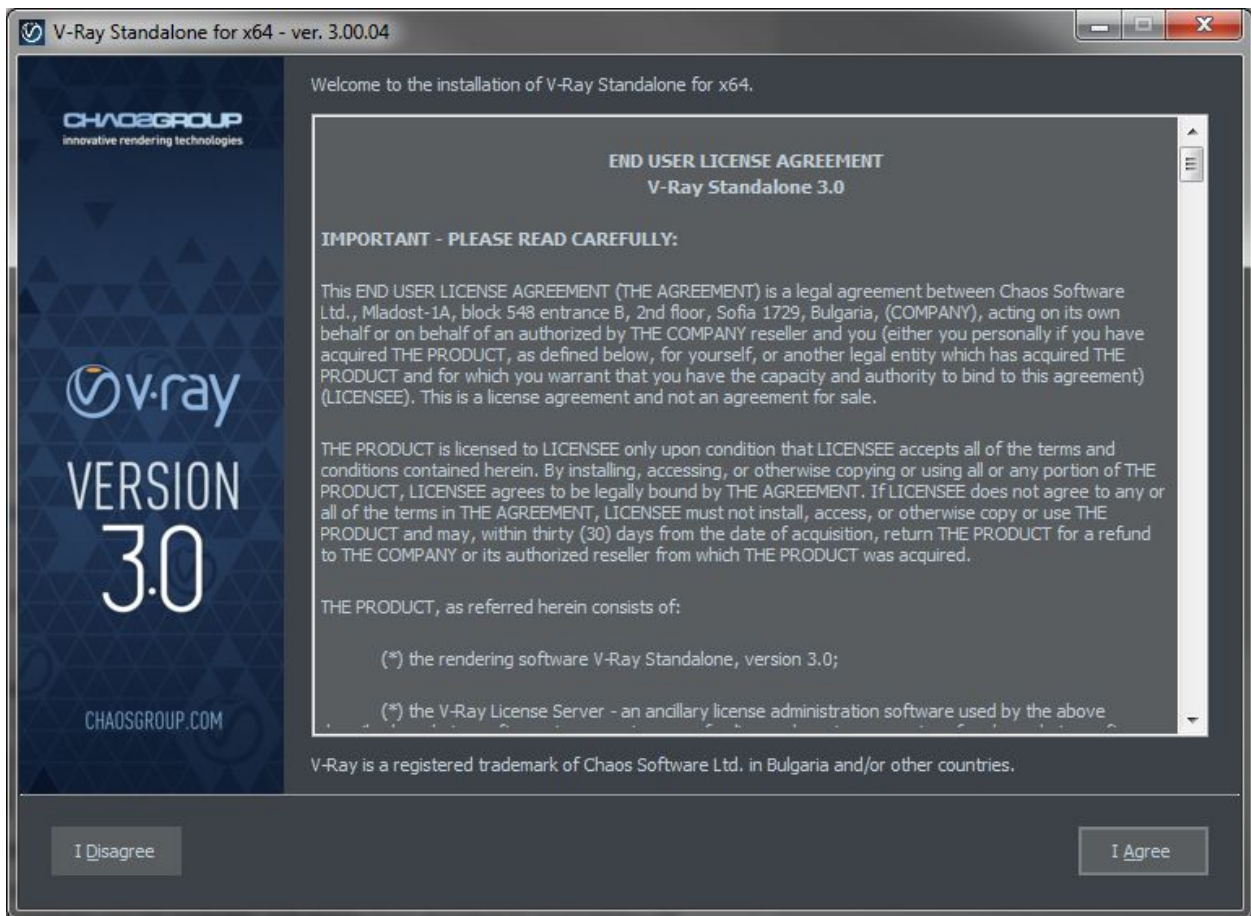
V-Ray Standalone for x64 - ver. 3.00.04

CHAOSGROUP
innovative rendering technologies

v·ray
VERSION
3.0

CHAOSGROUP.COM

Welcome to the installation of V-Ray Standalone for x64.

END USER LICENSE AGREEMENT
V-Ray Standalone 3.0

IMPORTANT - PLEASE READ CAREFULLY:

This END USER LICENSE AGREEMENT (THE AGREEMENT) is a legal agreement between Chaos Software Ltd., Mladost-1A, block 548 entrance B, 2nd floor, Sofia 1729, Bulgaria, (COMPANY), acting on its own behalf or on behalf of an authorized by THE COMPANY reseller and you (either you personally if you have acquired THE PRODUCT, as defined below, for yourself, or another legal entity which has acquired THE PRODUCT and for which you warrant that you have the capacity and authority to bind to this agreement) (LICENSEE). This is a license agreement and not an agreement for sale.

THE PRODUCT is licensed to LICENSEE only upon condition that LICENSEE accepts all of the terms and conditions contained herein. By installing, accessing, or otherwise copying or using all or any portion of THE PRODUCT, LICENSEE agrees to be legally bound by THE AGREEMENT. If LICENSEE does not agree to any or all of the terms in THE AGREEMENT, LICENSEE must not install, access, or otherwise copy or use THE PRODUCT and may, within thirty (30) days from the date of acquisition, return THE PRODUCT for a refund to THE COMPANY or its authorized reseller from which THE PRODUCT was acquired.

THE PRODUCT, as referred herein consists of:

(*) the rendering software V-Ray Standalone, version 3.0;

(*) the V-Ray License Server - an ancillary license administration software used by the above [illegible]

V-Ray is a registered trademark of Chaos Software Ltd. in Bulgaria and/or other countries.

I Disagree

I Agree